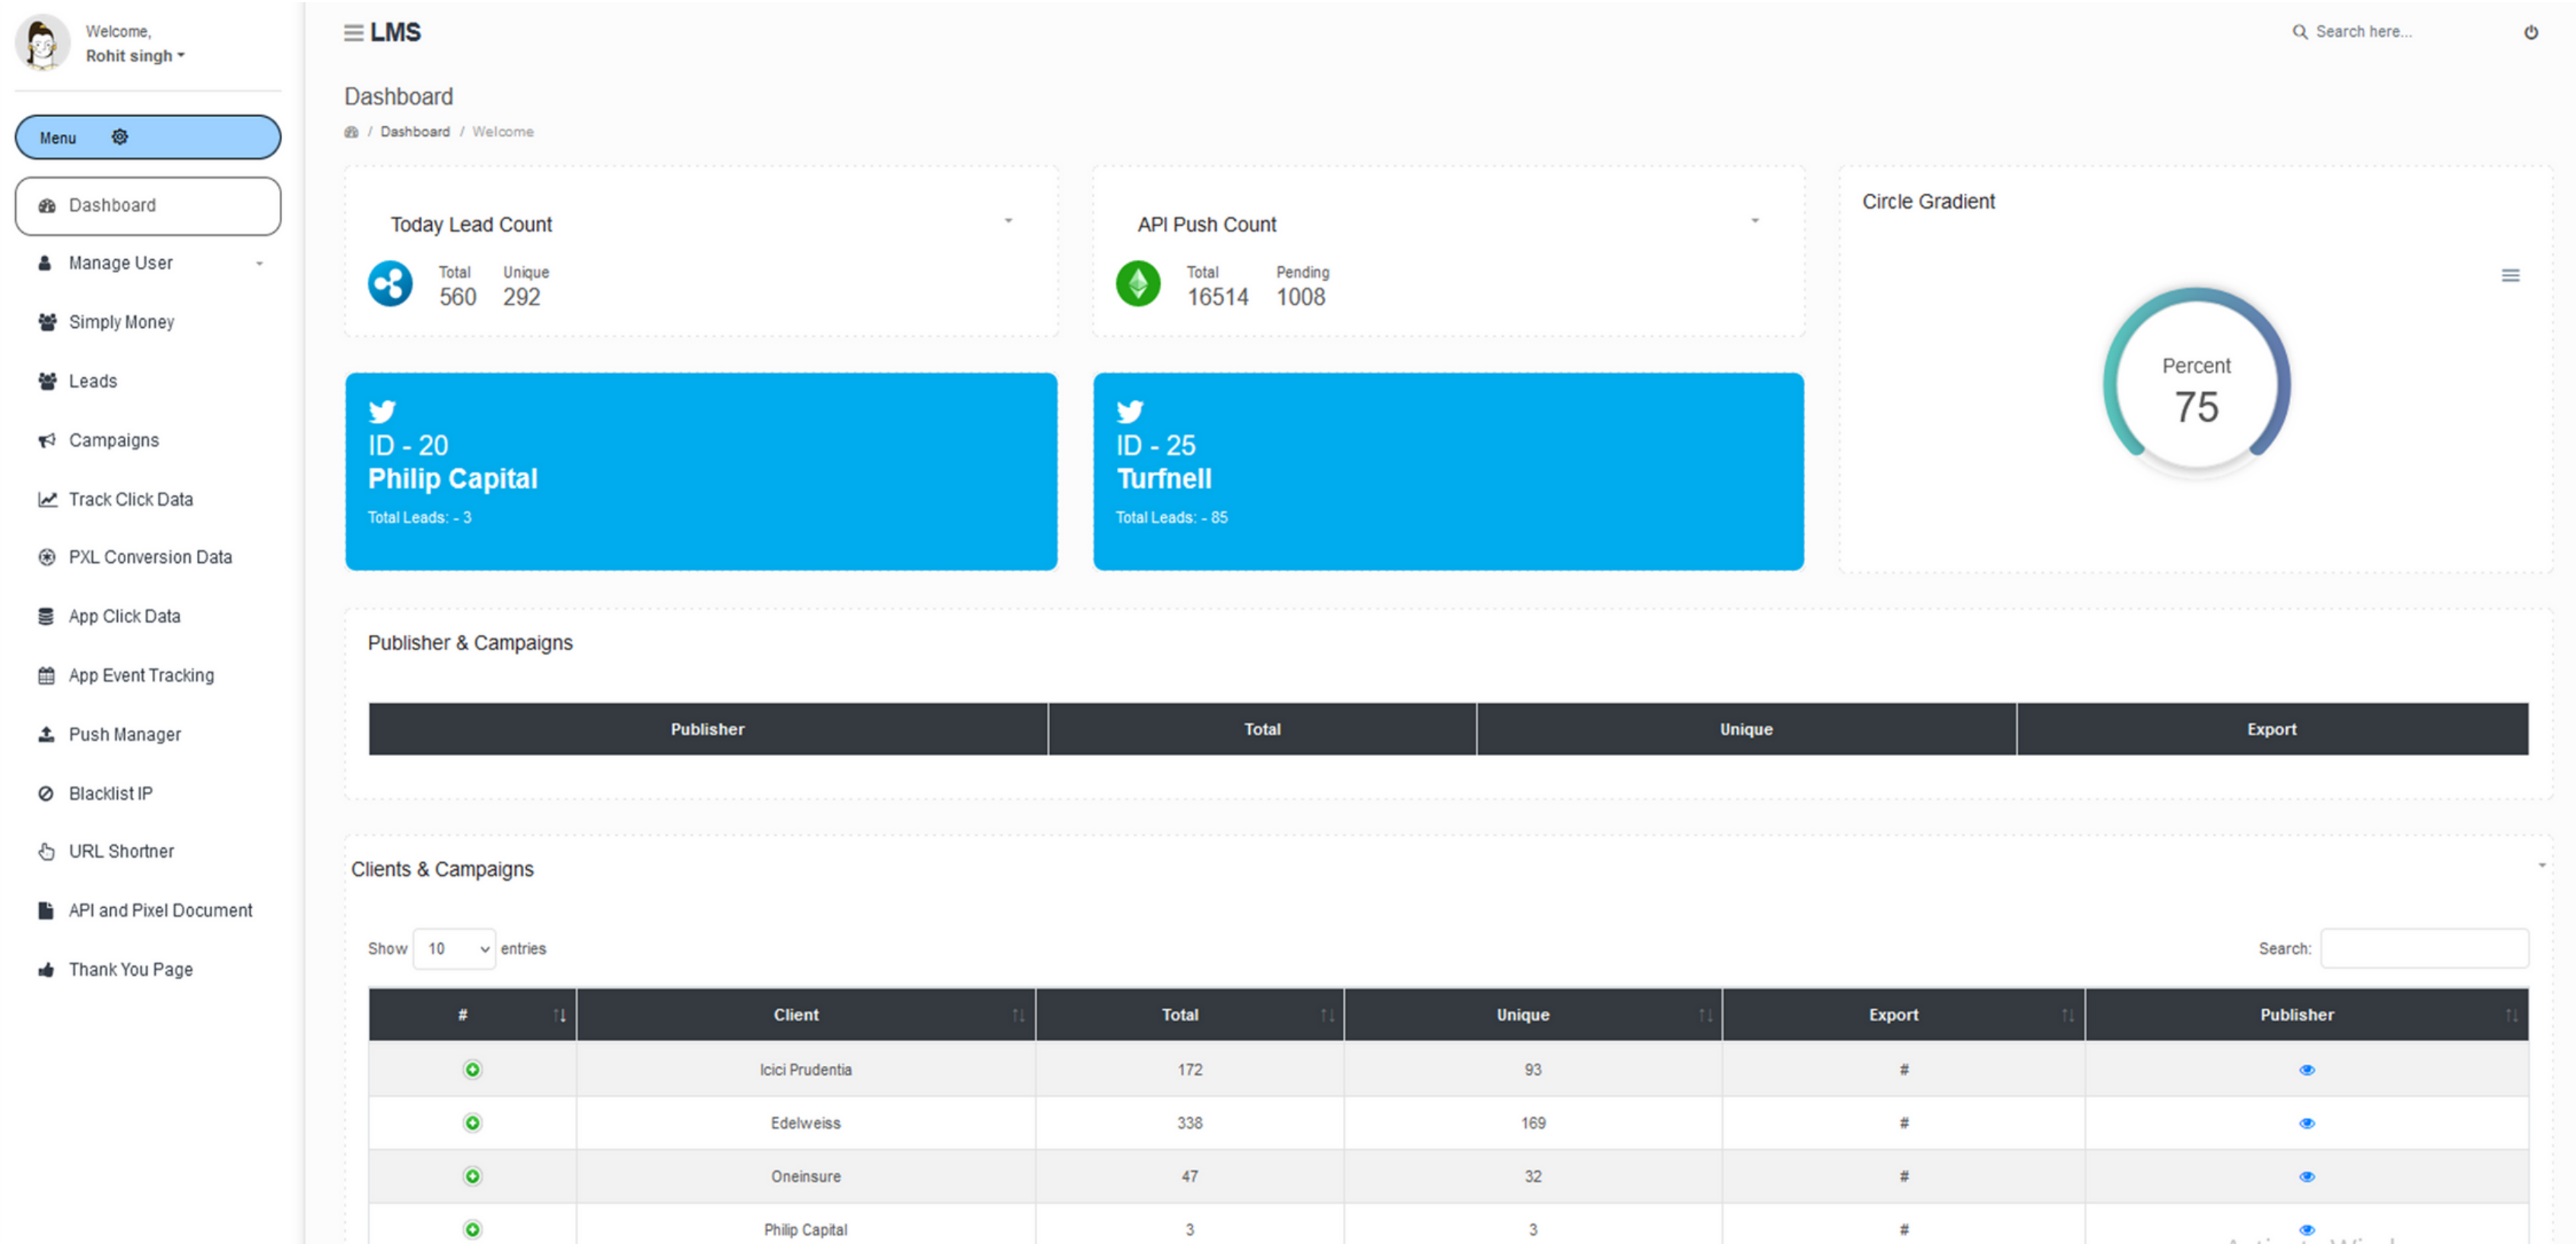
Welcome,
Rohit singh

Menu

Dashboard
Manage User
Simply Money
Leads
Campaigns
Track Click Data
PXL Conversion Data
App Click Data
App Event Tracking
Push Manager
Blacklist IP
URL Shortner
API and Pixel Document
Thank You Page

LMS

Search here...

Dashboard

/ Dashboard / Welcome

Today Lead Count

Total 560
Unique 292

API Push Count

Total 16514
Pending 1008

Circle Gradient

Percent
75

ID - 20
Philip Capital
Total Leads: - 3

ID - 25
Turfnell
Total Leads: - 85

Publisher & Campaigns

| Publisher | Total | Unique | Export |
|---|---|---|---|

Clients & Campaigns

Show 10 entries

Search:

| # | Client | Total | Unique | Export | Publisher |
|---|---|---|---|---|---|
| | Icici Prudentia | 172 | 93 | # | |
| | Edelweiss | 338 | 169 | # | |
| | Oneinsure | 47 | 32 | # | |
| | Philip Capital | 3 | 3 | # | |